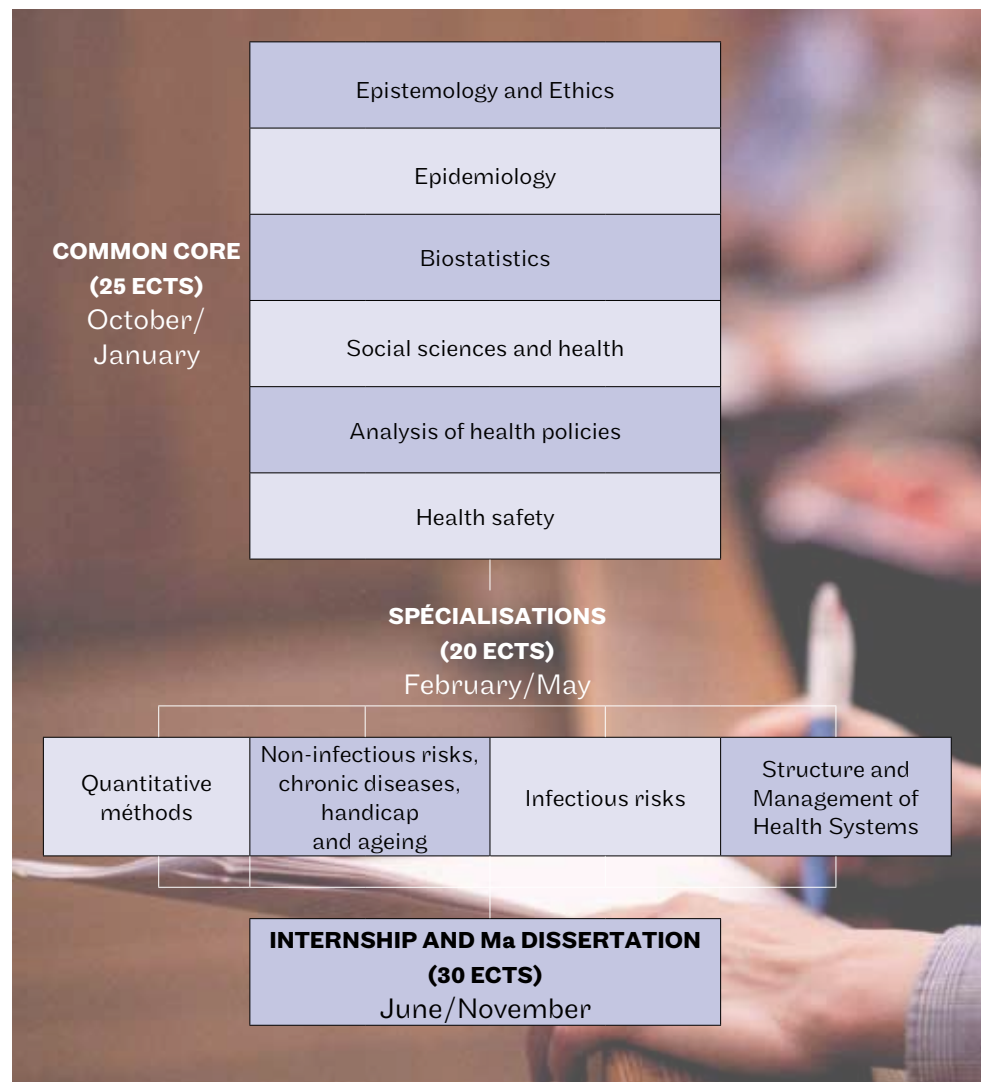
Epistemology and Ethics

Epidemiology

COMMON CORE (25 ECTS) October/ January

Biostatistics

Social sciences and health

Analysis of health policies

Health safety

SPÉCIALISATIONS (20 ECTS) February/May

Quantitative méthods

Non-infectious risks, chronic diseases, handicap and ageing

Infectious risks

Structure and Management of Health Systems

INTERNSHIP AND Ma DISSERTATION (30 ECTS) June/November